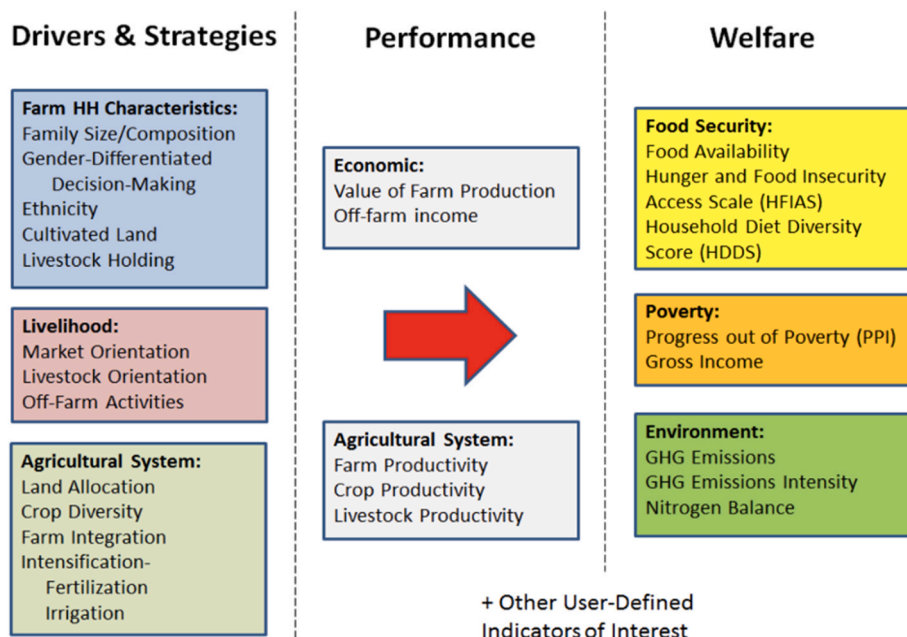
Drivers & Strategies

Farm HH Characteristics:
Family Size/Composition
Gender-Differentiated Decision-Making
Ethnicity
Cultivated Land
Livestock Holding

Livelihood:
Market Orientation
Livestock Orientation
Off-Farm Activities

Agricultural System:
Land Allocation
Crop Diversity
Farm Integration
Intensification-
Fertilization
Irrigation

Performance

Economic:
Value of Farm Production
Off-farm income

Agricultural System:
Farm Productivity
Crop Productivity
Livestock Productivity

+ Other User-Defined Indicators of Interest

Welfare

Food Security:
Food Availability
Hunger and Food Insecurity Access Scale (HFIAS)
Household Diet Diversity Score (HDDS)

Poverty:
Progress out of Poverty (PPI)
Gross Income

Environment:
GHG Emissions
GHG Emissions Intensity
Nitrogen Balance